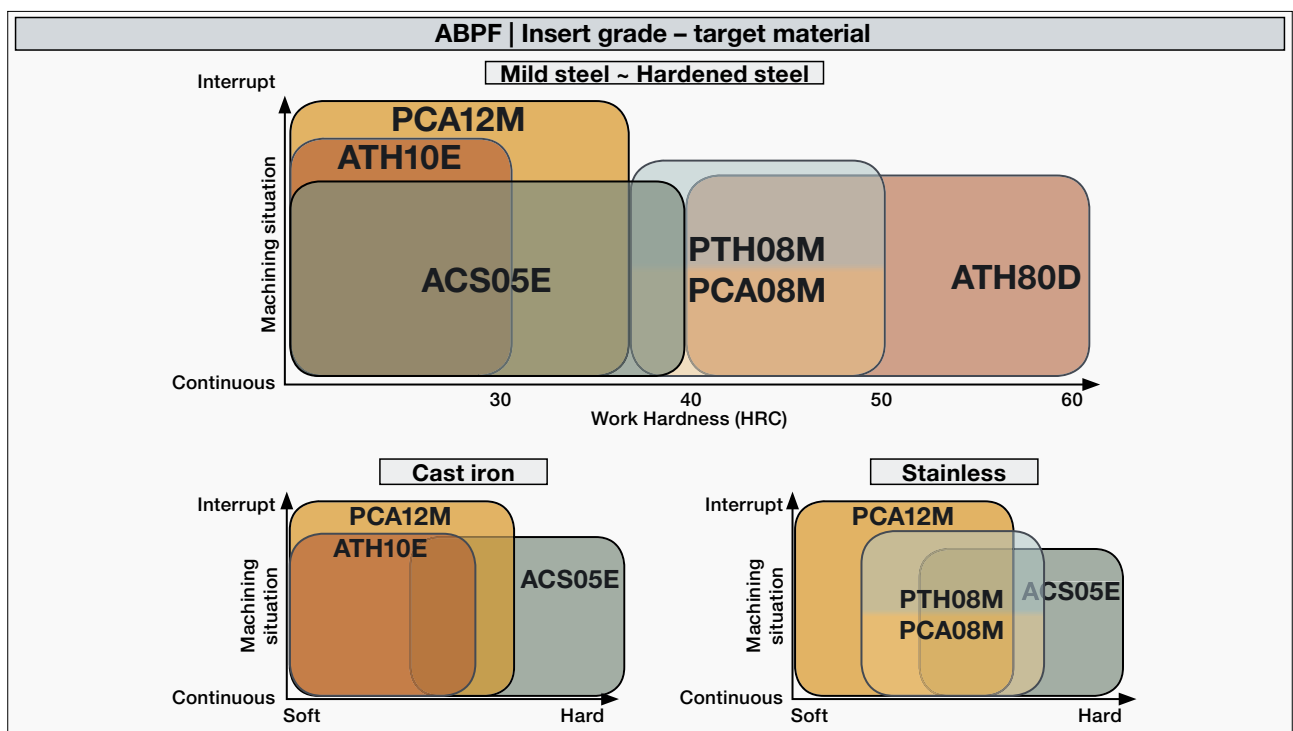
ABPF | Insert grade – target material

Mild steel ~ Hardened steel

Interrupt

Machining situation

Continuous

PCA12M

ATH10E

ACS05E

PTH08M
PCA08M

ATH80D

30 40 50 60

Work Hardness (HRC)

Cast iron

Interrupt

Machining situation

Continuous

PCA12M

ATH10E

ACS05E

Soft Hard

Stainless

Interrupt

Machining situation

Continuous

PCA12M

PTH08M
PCA08M

ACS05E

Soft Hard